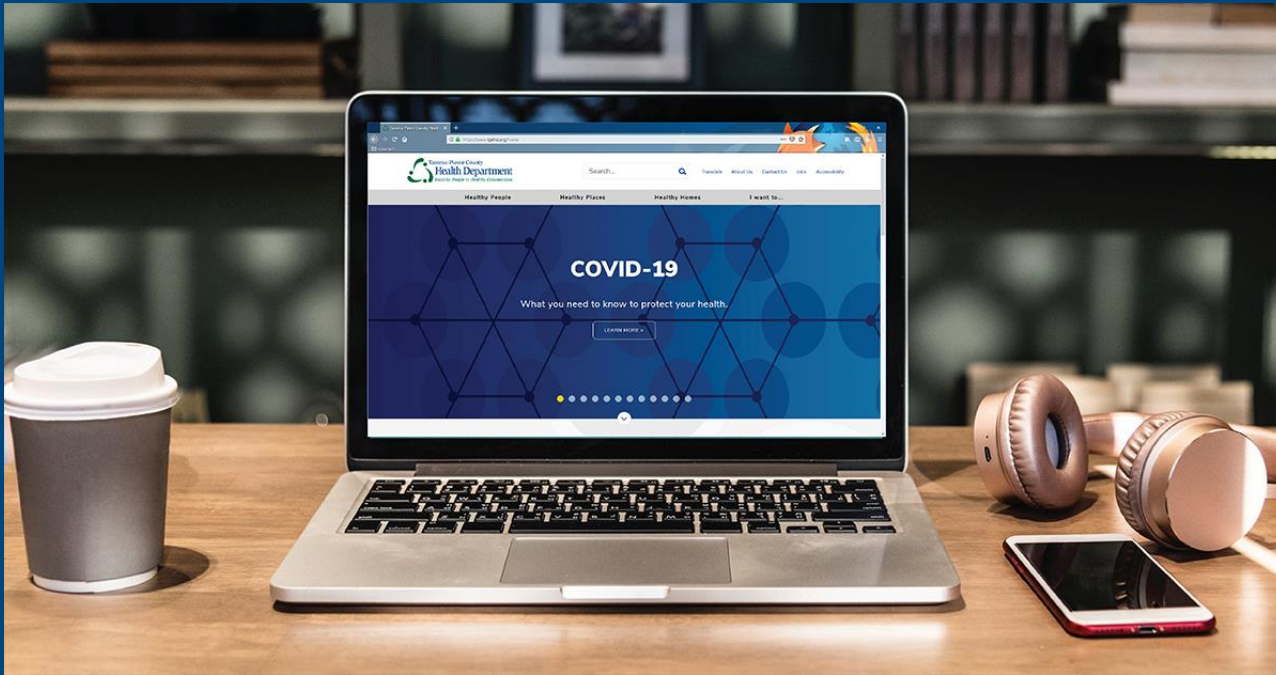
Tacoma-Pierce County Health Department
Healthy People in Healthy Communities

Search...

Translate About Us Contact Us Jobs Accessibility

Healthy People Healthy Places Healthy Homes I want to...

COVID-19

What you need to know to protect your health.

LEARN MORE »